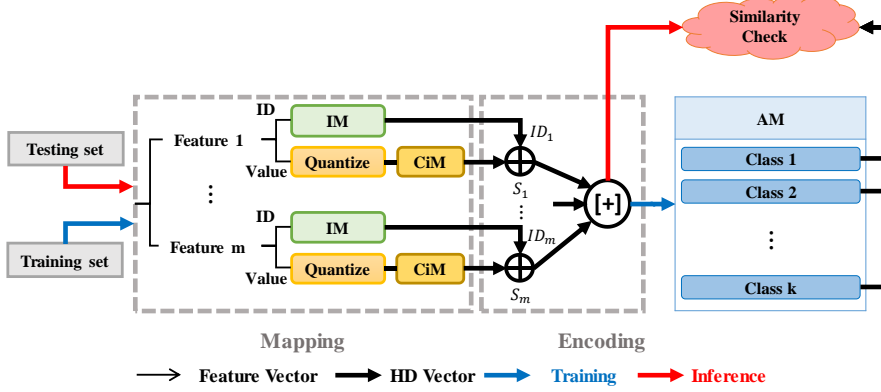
Similarity Check

Testing set

Training set

Feature 1

⋮

Feature m

ID

IM

Value

Quantize

CiM

ID

IM

Value

Quantize

CiM

$ID_1$

$S_1$

⋮

$ID_m$

$S_m$

[+]

AM

Class 1

Class 2

⋮

Class k

Mapping

Encoding

Feature Vector HD Vector Training Inference